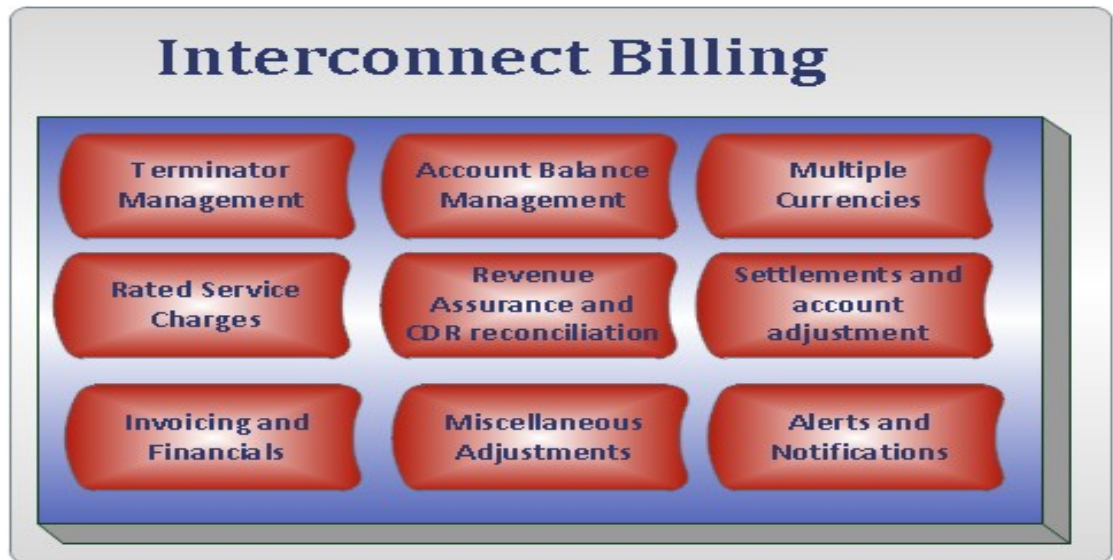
Interconnect Billing

Terminator Management

Account Balance Management

Multiple Currencies

Rated Service Charges

Revenue Assurance and CDR reconciliation

Settlements and account adjustment

Invoicing and Financials

Miscellaneous Adjustments

Alerts and Notifications